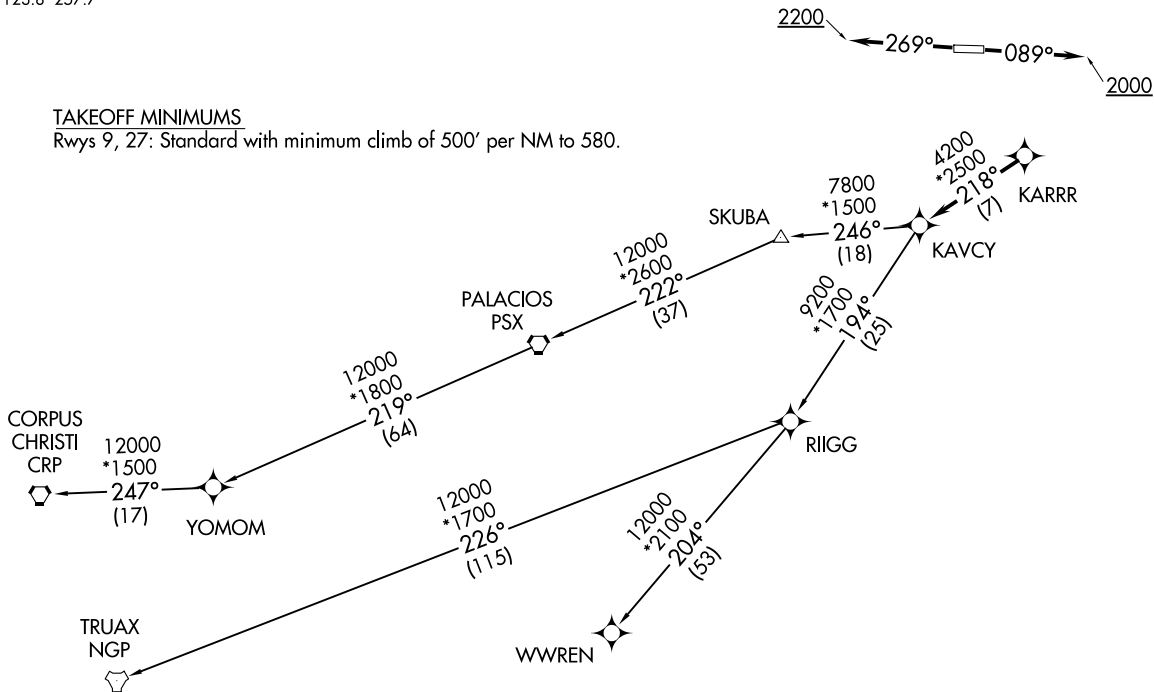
125.8 257.7

2200 269° 089° 2000

TAKEOFF MINIMUMS
Rwys 9, 27: Standard with minimum climb of 500′ per NM to 580.

4200
*2500
218°
(7)
KARRR

7800
*1500
246°
(18)
KAVCY

SKUBA

12000
*2600
222°
(37)

PALACIOS
PSX

9200
*1700
194°
(25)

12000
*1800
219°
(64)

CORPUS
CHRISTI
CRP

12000
*1500
247°
(17)

YOMOM

RIIGG

12000
*1700
226°
(115)

12000
*2100
204°
(53)

TRUAX
NGP

WWREN